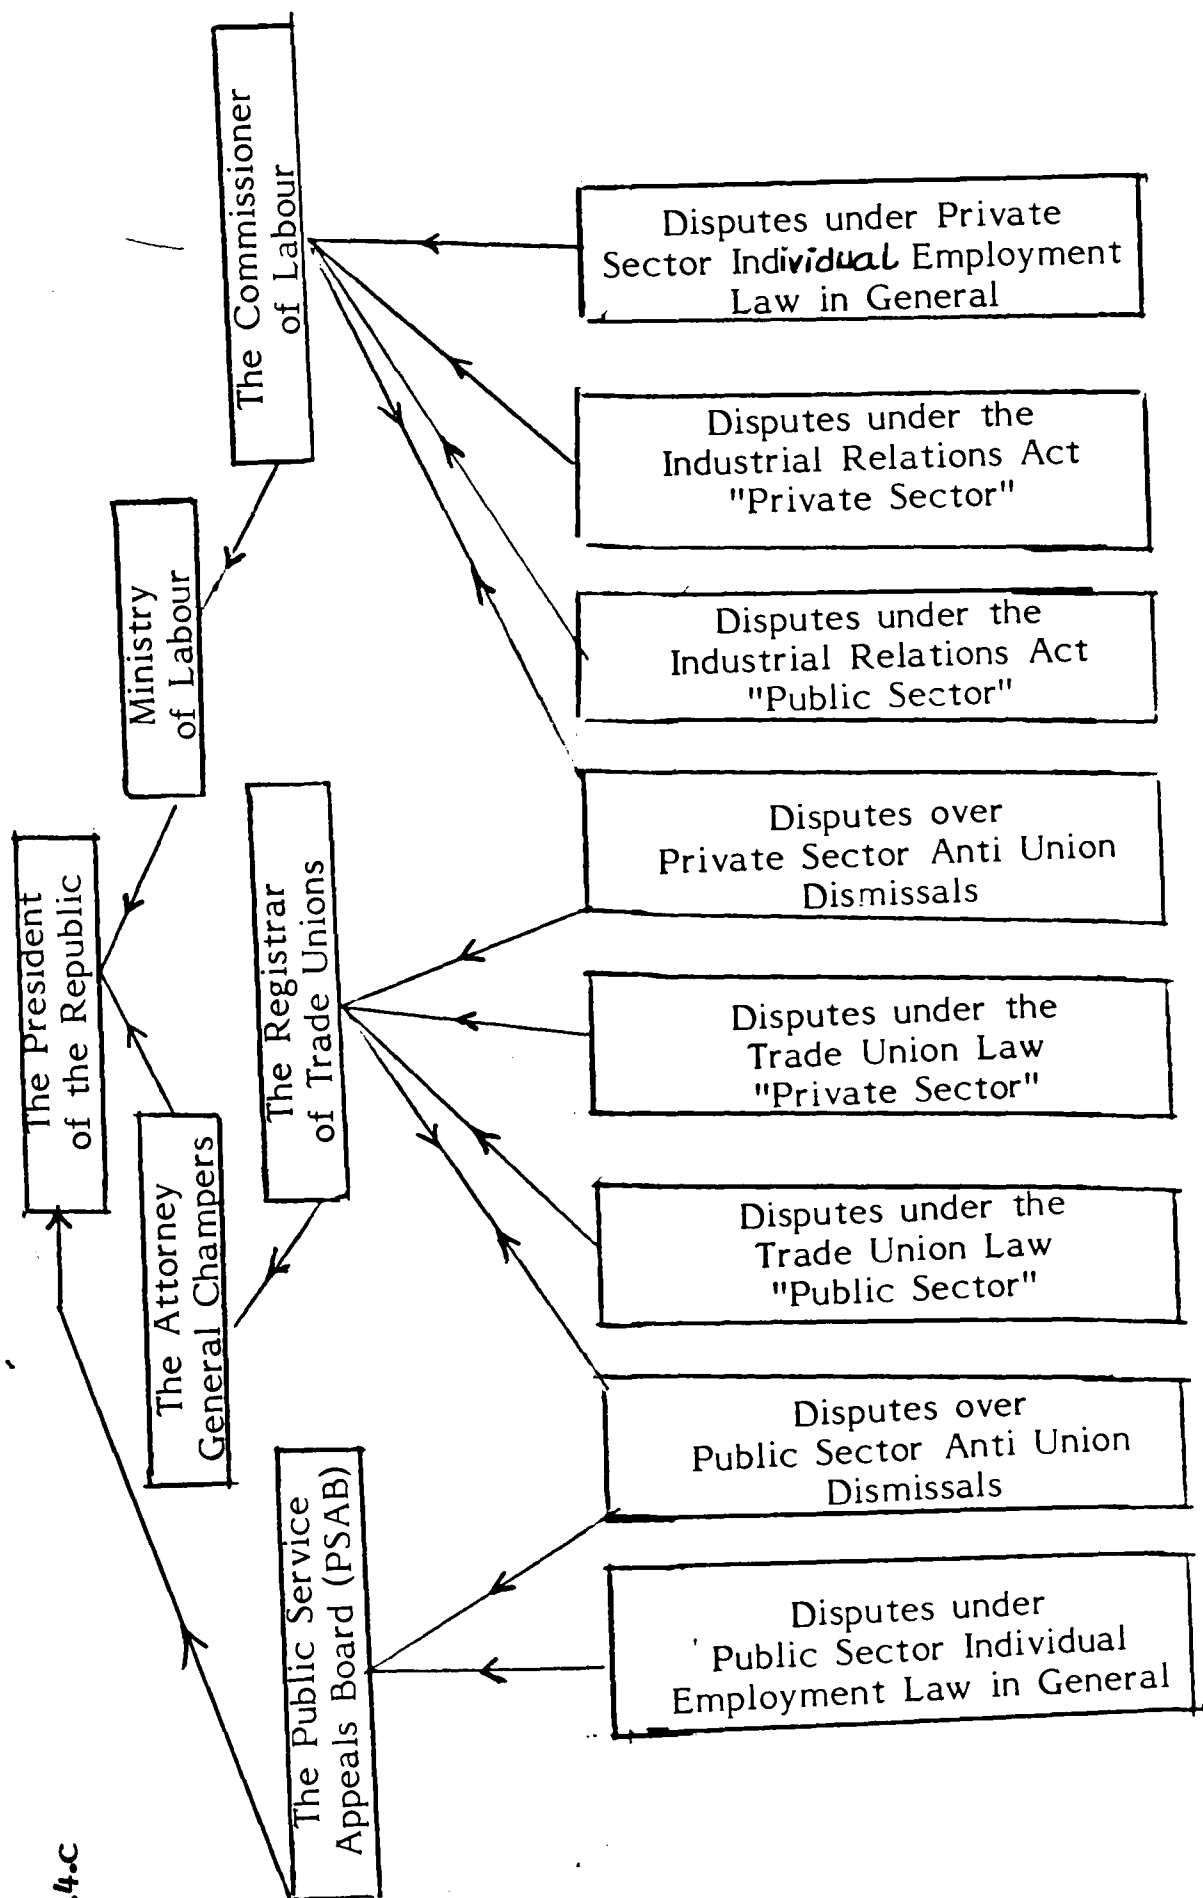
Disputes under Private Sector Individual Employment Law in General

Disputes under the Industrial Relations Act "Private Sector"

Disputes under the Industrial Relations Act "Public Sector"

Disputes over Private Sector Anti Union Dismissals

Disputes under the Trade Union Law "Private Sector"

Disputes under the Trade Union Law "Public Sector"

Disputes over Public Sector Anti Union Dismissals

Disputes under Public Sector Individual Employment Law in General

The Commissioner of Labour

Ministry of Labour

The Registrar of Trade Unions

The Attorney General Champers

The Public Service Appeals Board (PSAB)

The President of the Republic

4.C